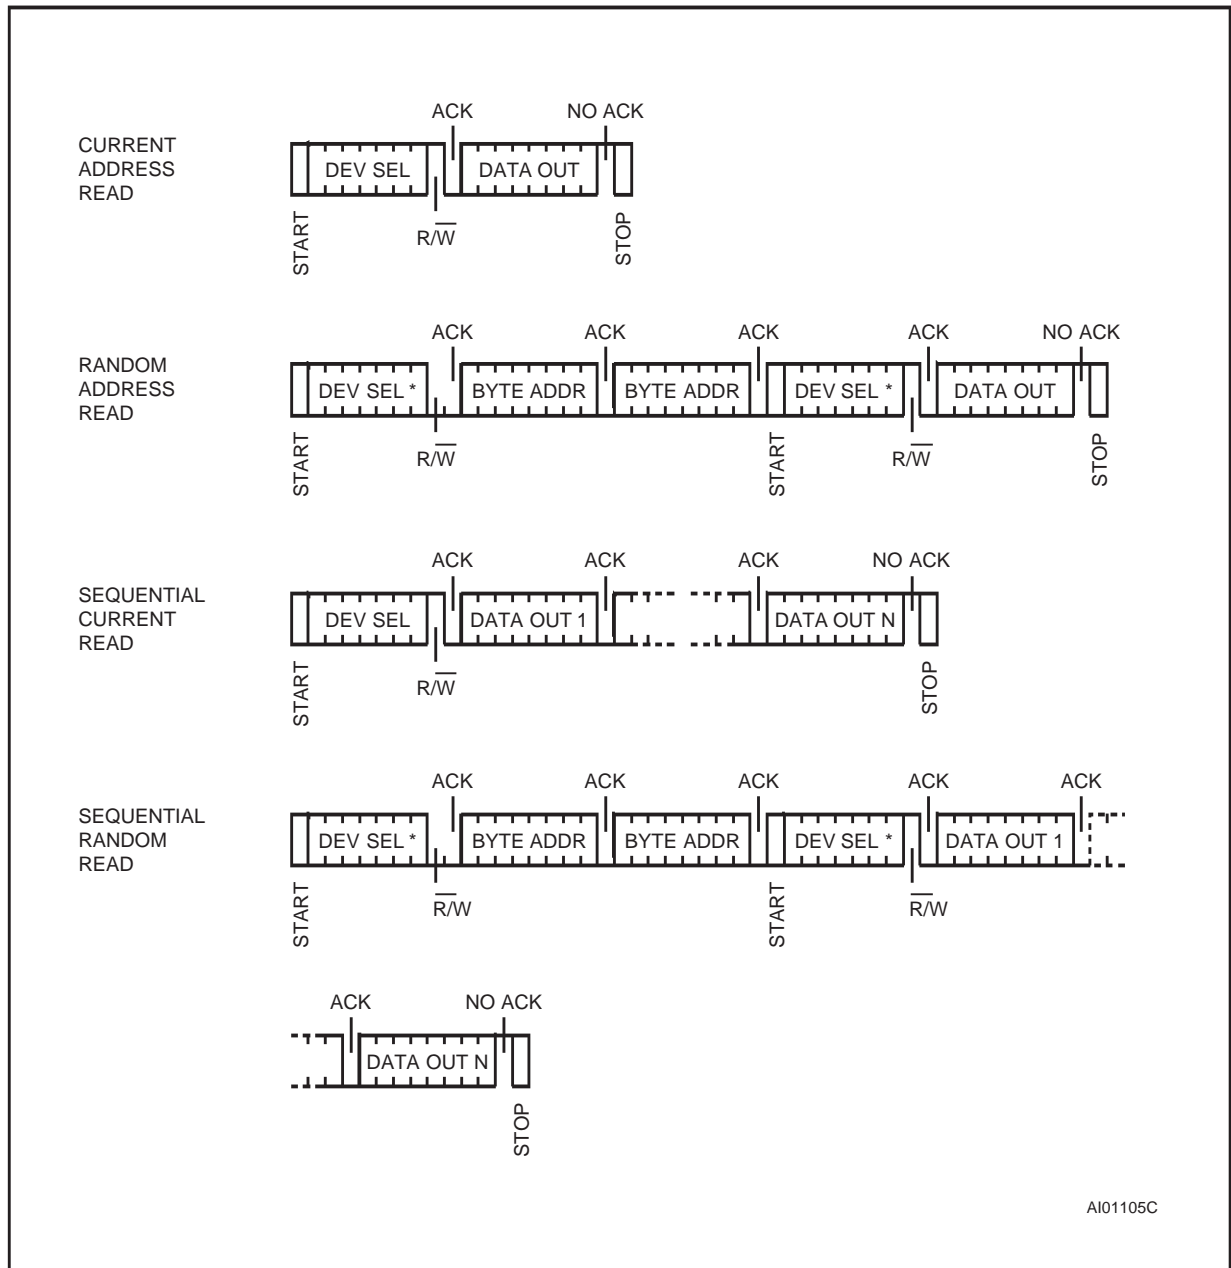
CURRENT ADDRESS READ

ACK NO ACK

DEV SEL DATA OUT

START $R/\overline{W}$ STOP

RANDOM ADDRESS READ

ACK ACK ACK ACK NO ACK

DEV SEL * BYTE ADDR BYTE ADDR DEV SEL * DATA OUT

START $R/\overline{W}$ START $R/\overline{W}$ STOP

SEQUENTIAL CURRENT READ

ACK ACK ACK NO ACK

DEV SEL DATA OUT 1 DATA OUT N

START $R/\overline{W}$ STOP

SEQUENTIAL RANDOM READ

ACK ACK ACK ACK ACK

DEV SEL * BYTE ADDR BYTE ADDR DEV SEL * DATA OUT 1

START $\overline{R}/W$ START $\overline{R}/W$

ACK NO ACK

DATA OUT N

STOP

AI01105C